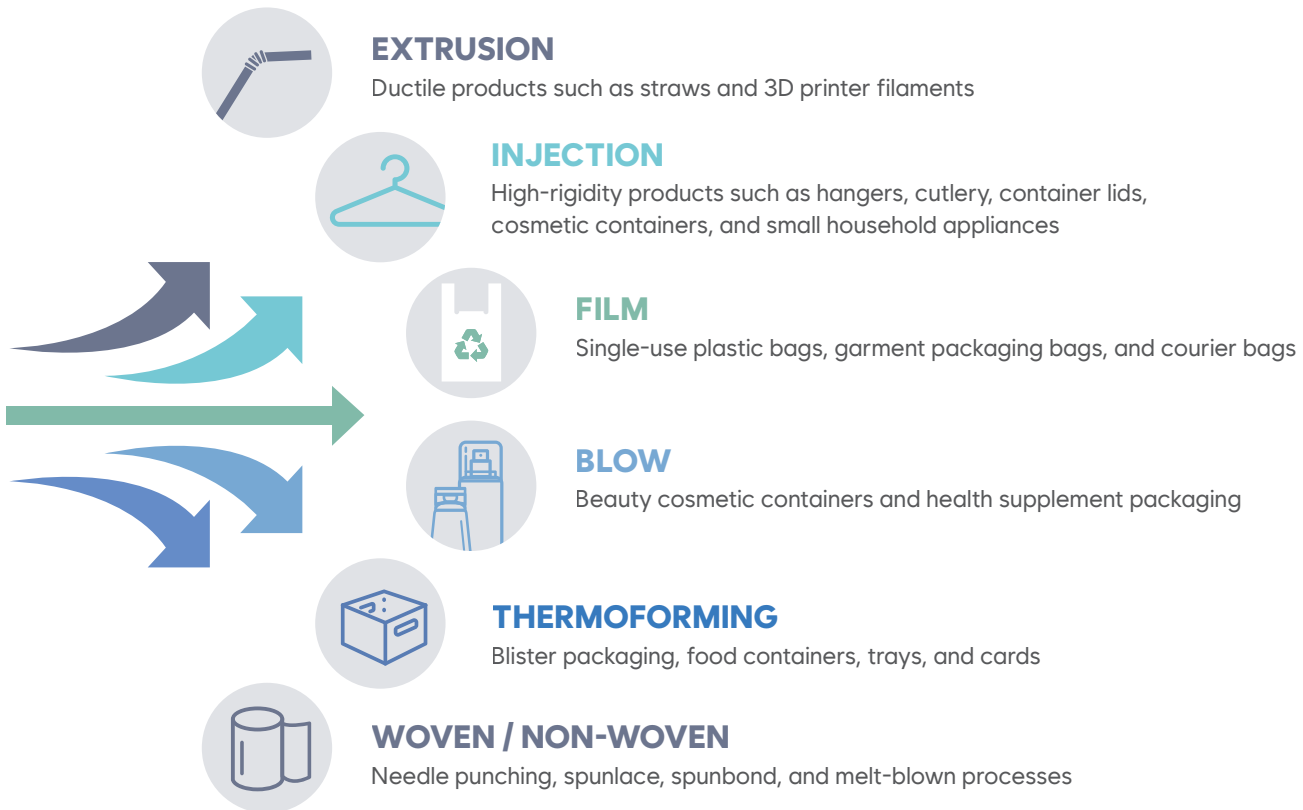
EXTRUSION
Ductile products such as straws and 3D printer filaments

INJECTION
High-rigidity products such as hangers, cutlery, container lids, cosmetic containers, and small household appliances

FILM
Single-use plastic bags, garment packaging bags, and courier bags

BLOW
Beauty cosmetic containers and health supplement packaging

THERMOFORMING
Blister packaging, food containers, trays, and cards

WOVEN / NON-WOVEN
Needle punching, spunlace, spunbond, and melt-blown processes